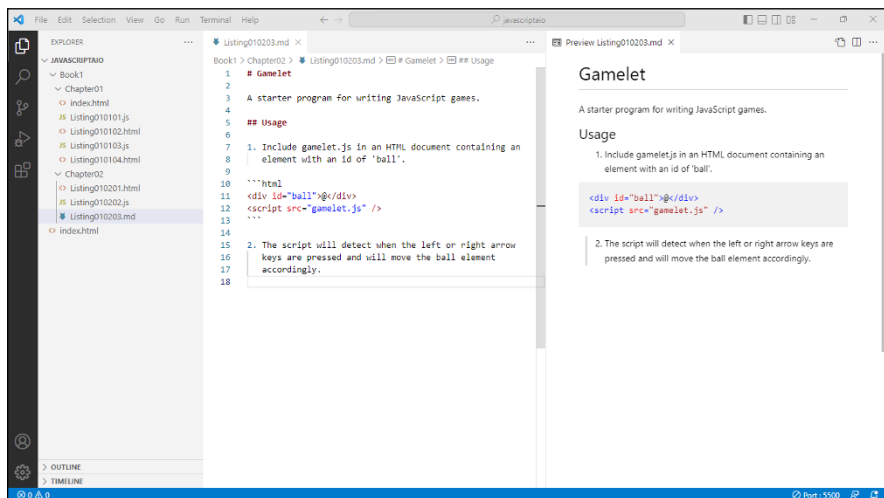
File Edit Selection View Go Run Terminal Help

javascriptaio

EXPLORER ...

JAVASCRIPTAIO
Book1
Chapter01
index.html
Listing010101.js
Listing010102.html
Listing010103.js
Listing010104.html
Chapter02
Listing010201.html
Listing010202.js
Listing010203.md
index.html

OUTLINE
TIMELINE

Listing010203.md ×

Book1 > Chapter02 > Listing010203.md > # Gamelet > ## Usage

1 # Gamelet
2
3 A starter program for writing JavaScript games.
4
5 ## Usage
6
7 1. Include gamelet.js in an HTML document containing an
8 element with an id of 'ball'.
9
10 ```html
11 <div id="ball">@</div>
12 <script src="gamelet.js" />
13 ```
14
15 2. The script will detect when the left or right arrow
16 keys are pressed and will move the ball element
17 accordingly.
18

Preview Listing010203.md ×

Gamelet

A starter program for writing JavaScript games.

Usage

1. Include gamelet.js in an HTML document containing an element with an id of 'ball'.

<div id="ball">@</div>
<script src="gamelet.js" />

2. The script will detect when the left or right arrow keys are pressed and will move the ball element accordingly.

⊗ 0 ⚠ 0

Port : 5500